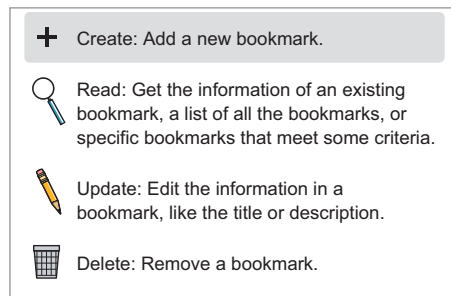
Create: Add a new bookmark.

Read: Get the information of an existing bookmark, a list of all the bookmarks, or specific bookmarks that meet some criteria.

Update: Edit the information in a bookmark, like the title or description.

Delete: Remove a bookmark.